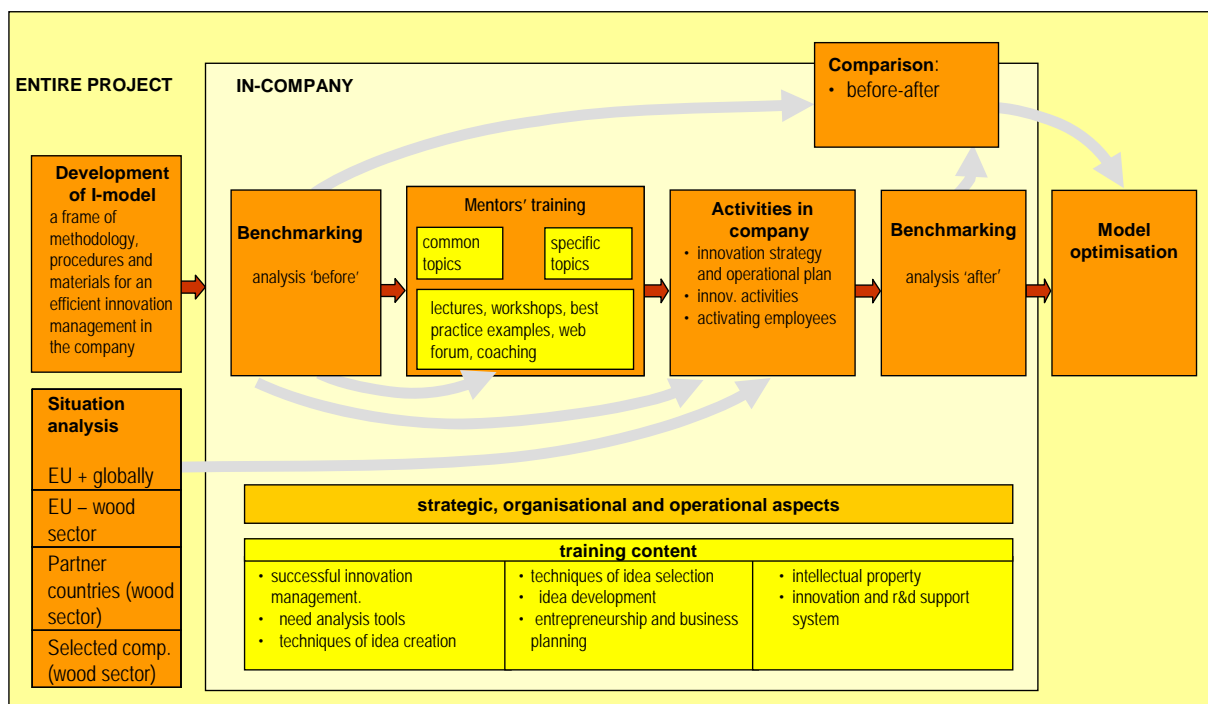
ENTIRE PROJECT

IN-COMPANY

Comparison:
• before-after

Development of I-model
a frame of methodology, procedures and materials for an efficient innovation management in the company

Benchmarking
analysis 'before'

Mentors' training
common topics
specific topics
lectures, workshops, best practice examples, web forum, coaching

Activities in company
• innovation strategy and operational plan
• innov. activities
• activating employees

Benchmarking
analysis 'after'

Model optimisation

Situation analysis
EU + globally
EU – wood sector
Partner countries (wood sector)
Selected comp. (wood sector)

strategic, organisational and operational aspects

training content

| • successful innovation management. • need analysis tools • techniques of idea creation | • techniques of idea selection • idea development • entrepreneurship and business planning | • intellectual property • innovation and r&d support system |
|---|---|---|